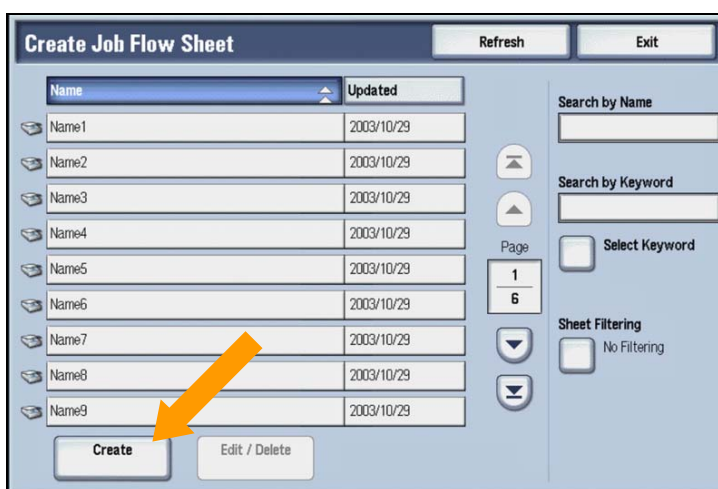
Create Job Flow Sheet

Refresh

Exit

| Name | Updated |
|---|---|
| Name1 | 2003/10/29 |
| Name2 | 2003/10/29 |
| Name3 | 2003/10/29 |
| Name4 | 2003/10/29 |
| Name5 | 2003/10/29 |
| Name6 | 2003/10/29 |
| Name7 | 2003/10/29 |
| Name8 | 2003/10/29 |
| Name9 | 2003/10/29 |

Page
1
6

Search by Name

Search by Keyword

Select Keyword

Sheet Filtering

No Filtering

Create

Edit / Delete